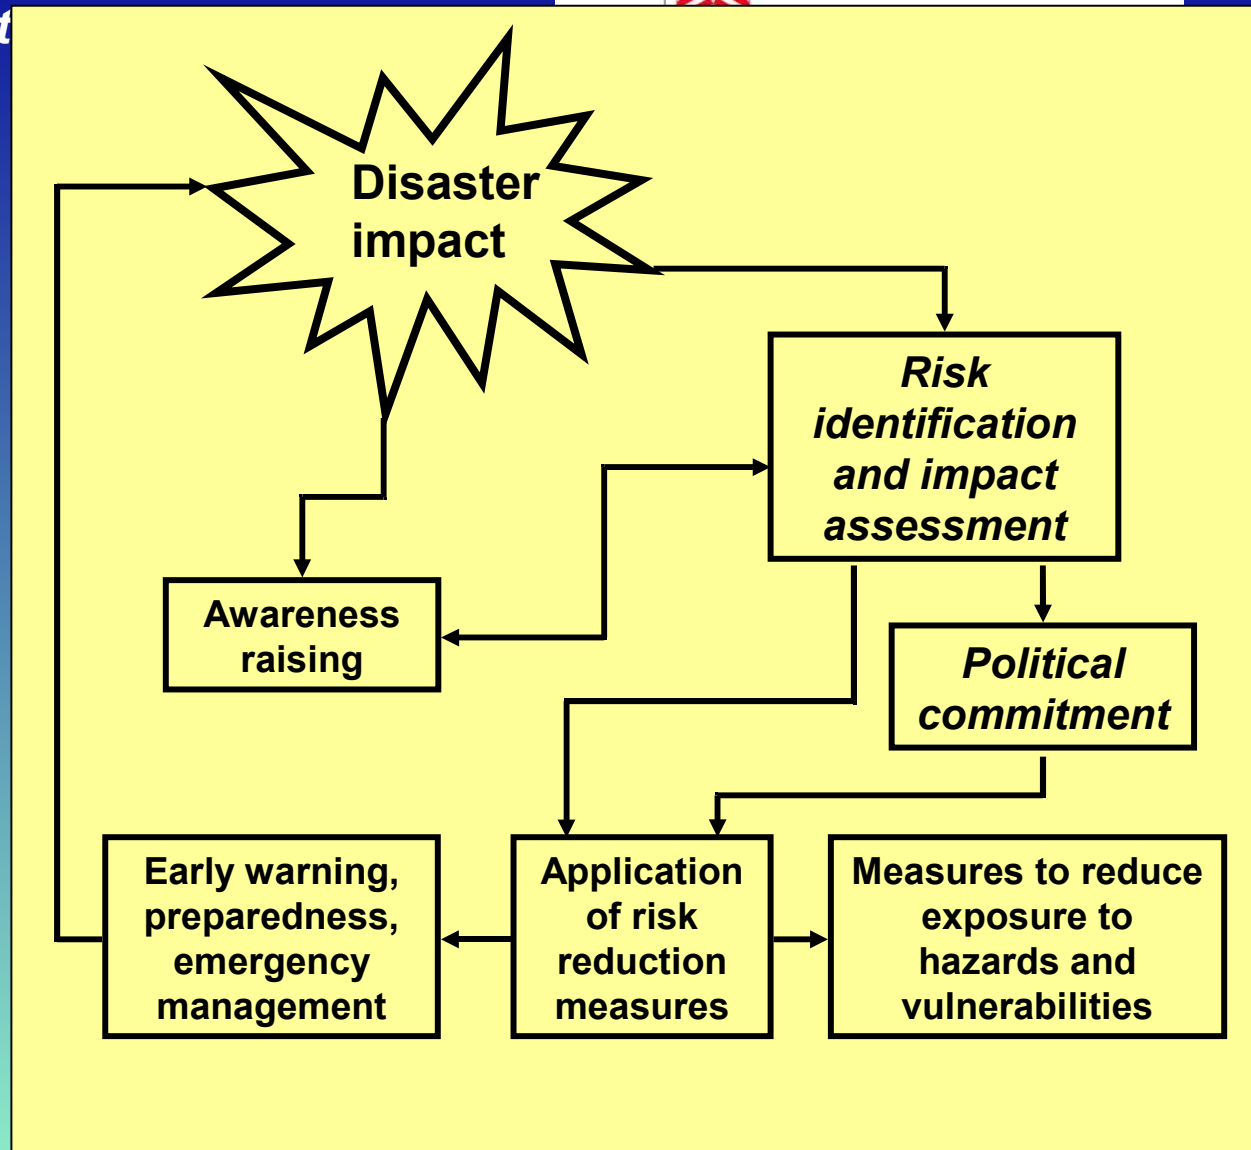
Disaster impact

Risk identification and impact assessment

Awareness raising

Political commitment

Early warning, preparedness, emergency management

Application of risk reduction measures

Measures to reduce exposure to hazards and vulnerabilities